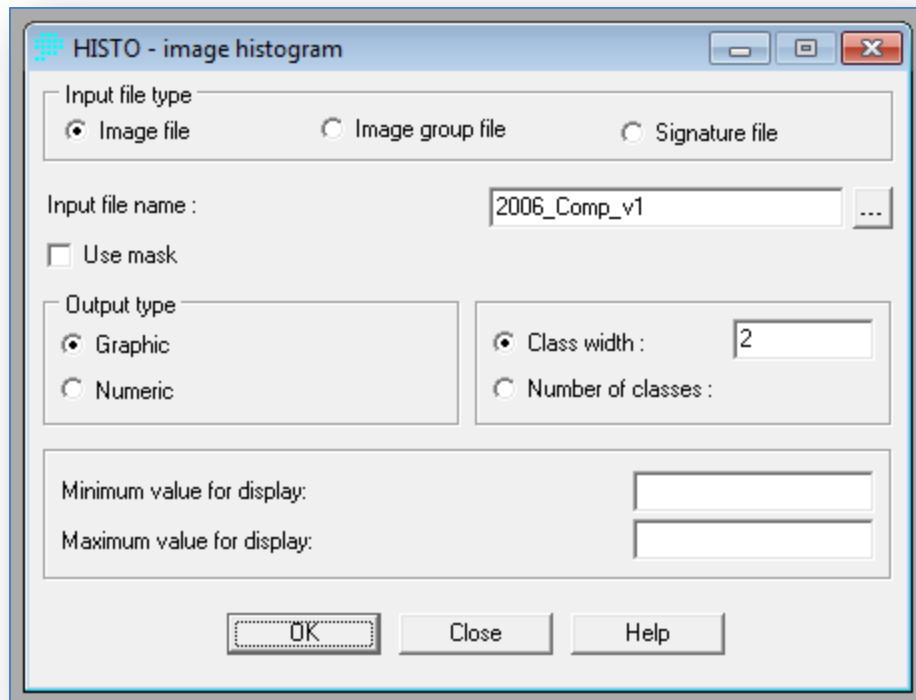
HISTO - image histogram

Input file type
Image file
Image group file
Signature file

Input file name :
2006_Comp_v1
...

Use mask

Output type
Graphic
Numeric

Class width :
2
Number of classes :

Minimum value for display:
Maximum value for display:

OK
Close
Help